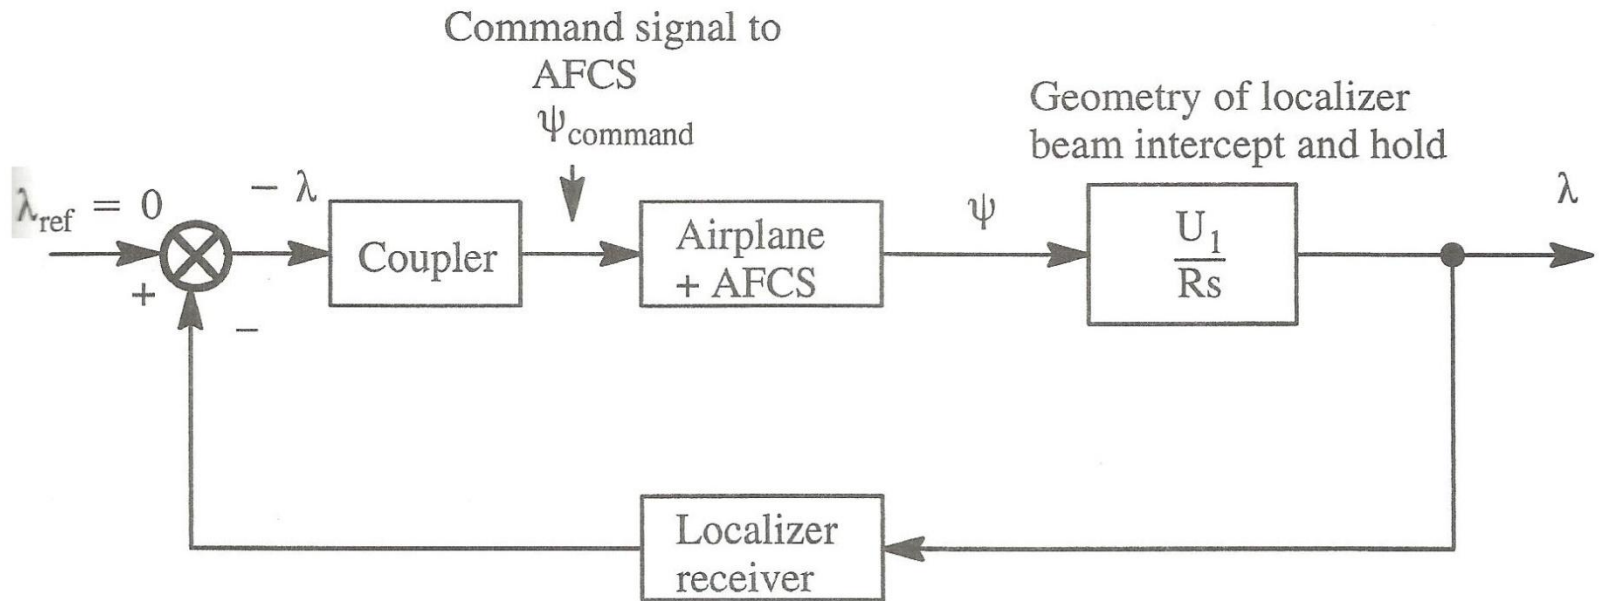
Command signal to AFCS

$\psi_{command}$

Geometry of localizer beam intercept and hold

$\lambda_{ref} = 0$

$-\lambda$

+

−

Coupler

Airplane + AFCS

$\psi$

$\frac{U_1}{Rs}$

$\lambda$

Localizer receiver